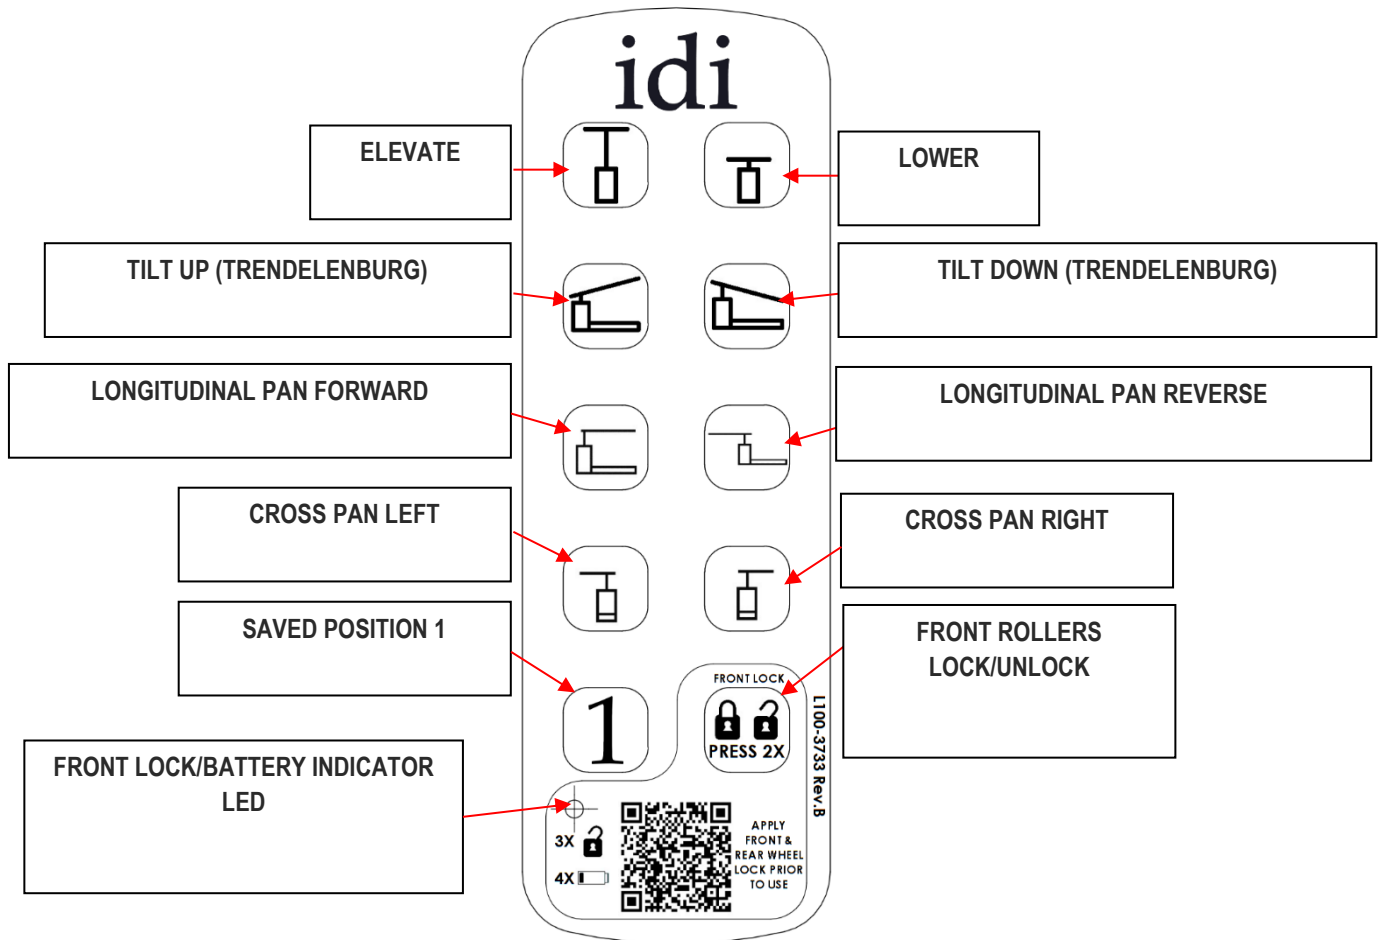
idi

ELEVATE

LOWER

TILT UP (TRENDELENBURG)

TILT DOWN (TRENDELENBURG)

LONGITUDINAL PAN FORWARD

LONGITUDINAL PAN REVERSE

CROSS PAN LEFT

CROSS PAN RIGHT

SAVED POSITION 1

1

FRONT LOCK

PRESS 2X

FRONT ROLLERS LOCK/UNLOCK

L100-3733 Rev.B

FRONT LOCK/BATTERY INDICATOR LED

3X

4X

APPLY FRONT & REAR WHEEL LOCK PRIOR TO USE